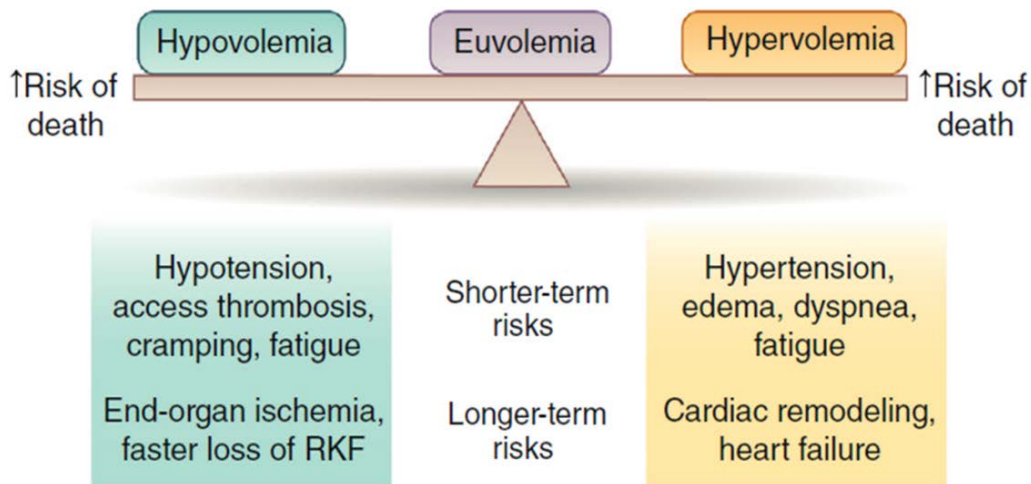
Hypovolemia

Euvolemia

Hypervolemia

↑Risk of death

↑Risk of death

Hypotension, access thrombosis, cramping, fatigue

Shorter-term risks

Hypertension, edema, dyspnea, fatigue

End-organ ischemia, faster loss of RKF

Longer-term risks

Cardiac remodeling, heart failure